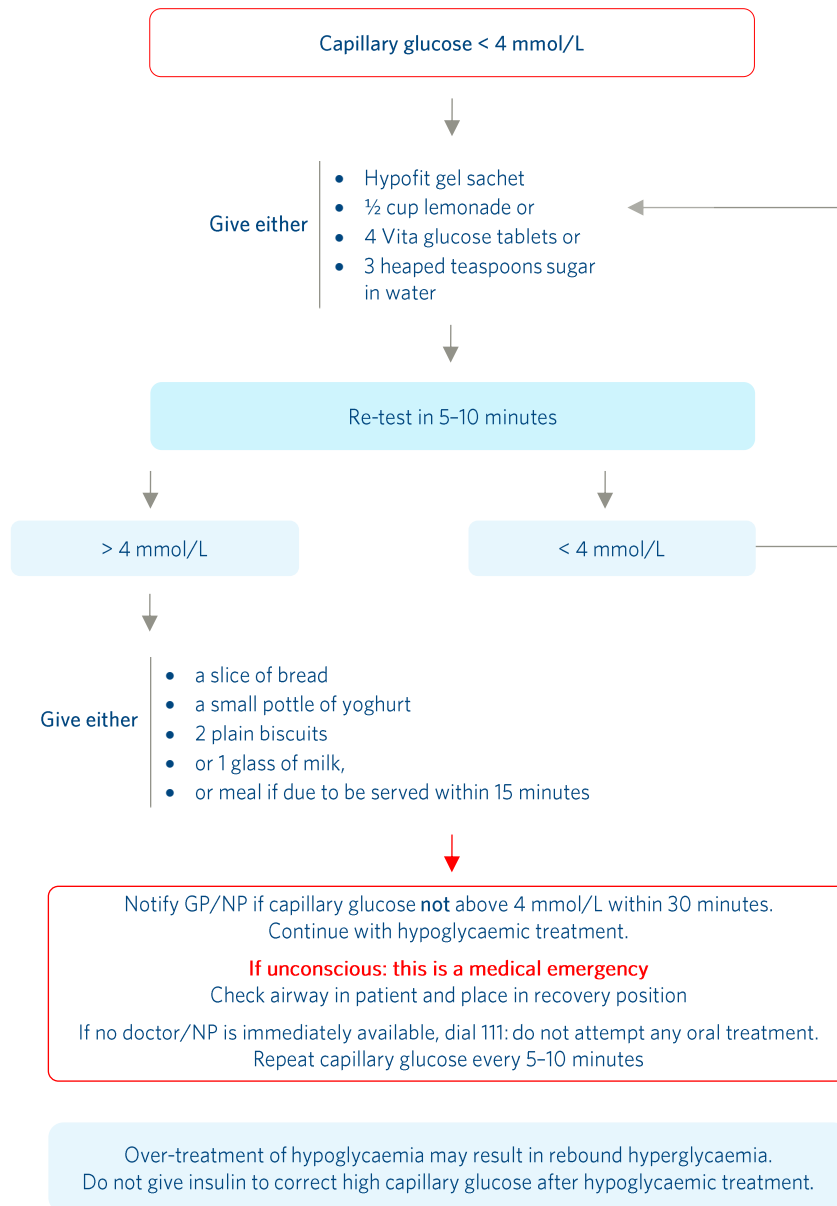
Capillary glucose < 4 mmol/L

Give either
- Hypofit gel sachet
- ½ cup lemonade or
- 4 Vita glucose tablets or
- 3 heaped teaspoons sugar in water

Re-test in 5–10 minutes

> 4 mmol/L

< 4 mmol/L

Give either
- a slice of bread
- a small pottle of yoghurt
- 2 plain biscuits
- or 1 glass of milk,
- or meal if due to be served within 15 minutes

Notify GP/NP if capillary glucose **not** above 4 mmol/L within 30 minutes.
Continue with hypoglycaemic treatment.

If unconscious: this is a medical emergency
Check airway in patient and place in recovery position

If no doctor/NP is immediately available, dial 111: do not attempt any oral treatment.
Repeat capillary glucose every 5–10 minutes

Over-treatment of hypoglycaemia may result in rebound hyperglycaemia.
Do not give insulin to correct high capillary glucose after hypoglycaemic treatment.